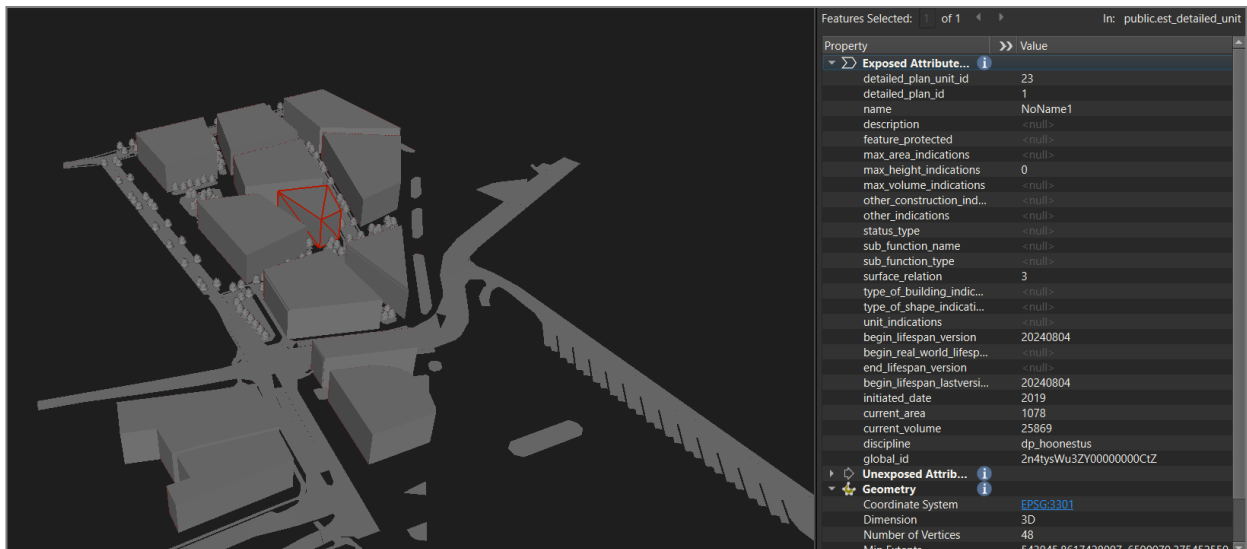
Features Selected: 1 of 1

In: public.est_detailed_unit

| Property | Value |
|---|---|
| Exposed Attribute... | |
| detailed_plan_unit_id | 23 |
| detailed_plan_id | 1 |
| name | NoName1 |
| description | <null> |
| feature_protected | <null> |
| max_area_indications | <null> |
| max_height_indications | 0 |
| max_volume_indications | <null> |
| other_construction_ind... | <null> |
| other_indications | <null> |
| status_type | <null> |
| sub_function_name | <null> |
| sub_function_type | <null> |
| surface_relation | 3 |
| type_of_building_indic... | <null> |
| type_of_shape_indicati... | <null> |
| unit_indications | <null> |
| begin_lifespan_version | 20240804 |
| begin_real_world_lifesp... | <null> |
| end_lifespan_version | <null> |
| begin_lifespan_lastversi... | 20240804 |
| initiated_date | 2019 |
| current_area | 1078 |
| current_volume | 25869 |
| discipline | dp_hoonestus |
| global_id | 2n4tysWu3ZY00000000CtZ |
| Unexposed Attrib... | |
| Geometry | |
| Coordinate System | EPSG:3301 |
| Dimension | 3D |
| Number of Vertices | 48 |
| Min Extents | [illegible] |